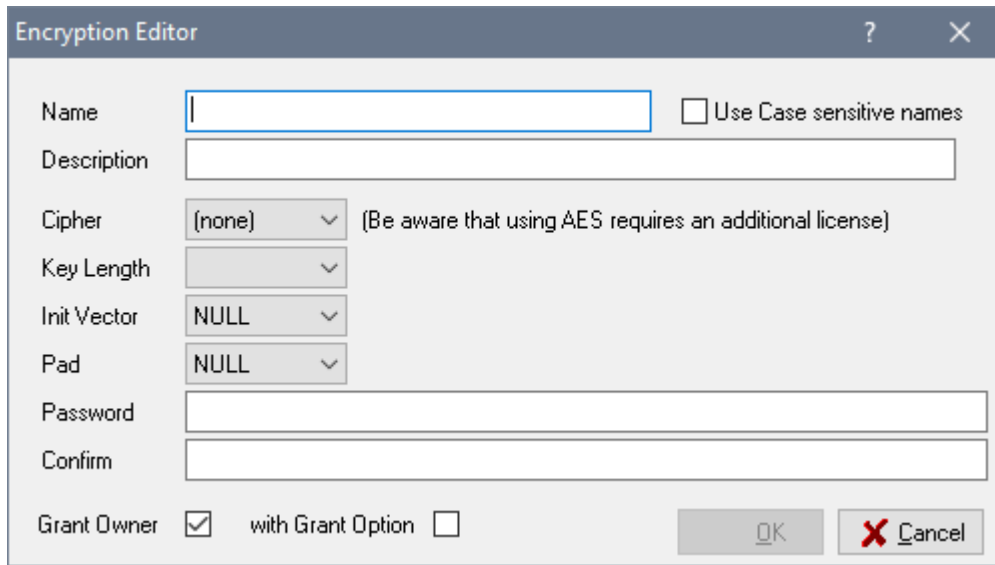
Encryption Editor ? X

Name
Use Case sensitive names

Description

Cipher (none)
(Be aware that using AES requires an additional license)

Key Length

Init Vector NULL

Pad NULL

Password

Confirm

Grant Owner
with Grant Option

OK
Cancel